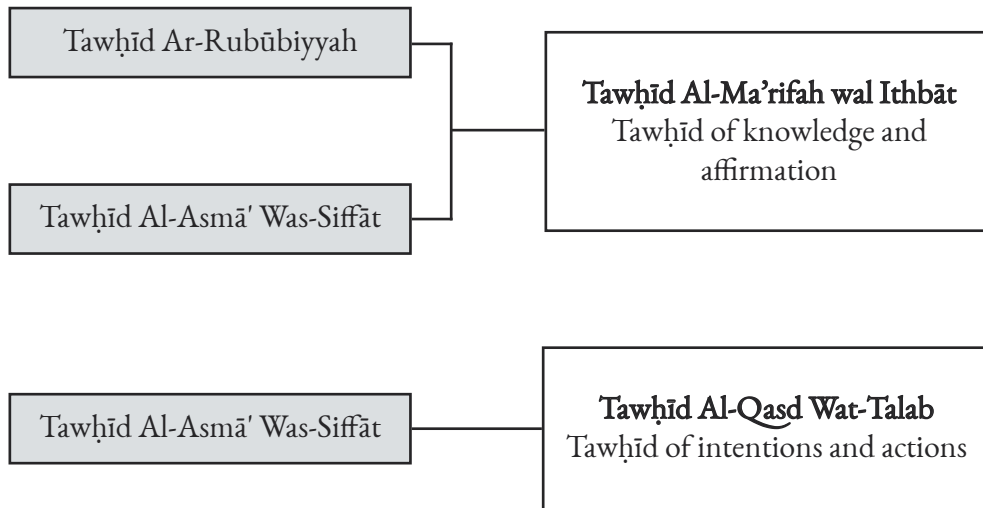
Tawḥīd Ar-Rubūbiyyah

Tawḥīd Al-Asmā' Was-Siffāt

**Tawḥīd Al-Ma'rifah wal Ithbāt**
Tawḥīd of knowledge and affirmation

Tawḥīd Al-Asmā' Was-Siffāt

**Tawḥīd Al-Qasd Wat-Talab**
Tawḥīd of intentions and actions